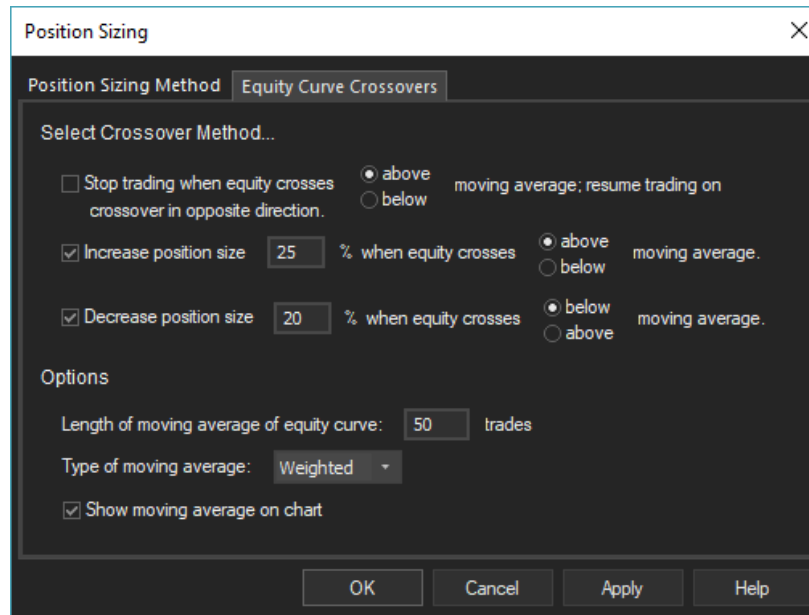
Position Sizing

Position Sizing Method | Equity Curve Crossovers

Select Crossover Method...

Stop trading when equity crosses crossover in opposite direction. above below moving average; resume trading on

Increase position size 25 % when equity crosses above below moving average.

Decrease position size 20 % when equity crosses below above moving average.

Options

Length of moving average of equity curve: 50 trades

Type of moving average: Weighted

Show moving average on chart

OK Cancel Apply Help